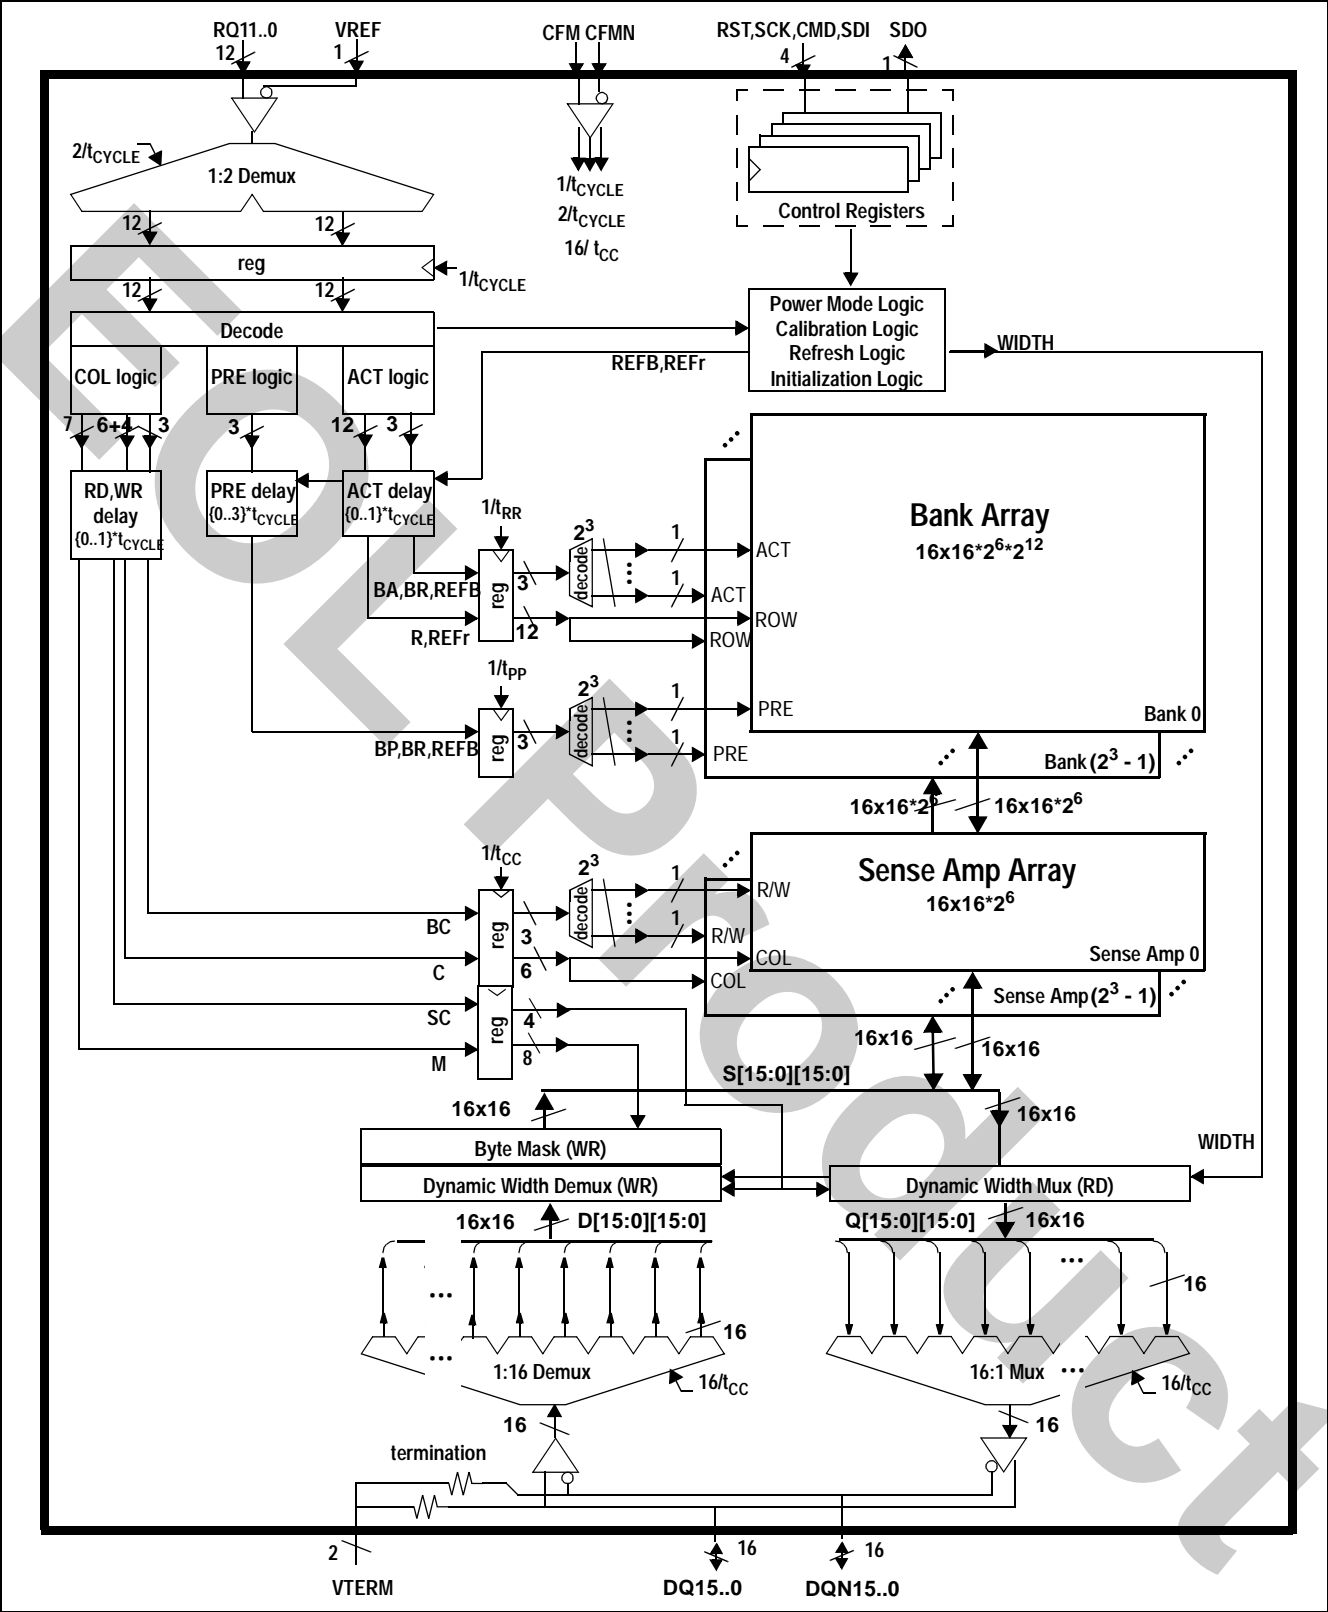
RQ11..0
12
VREF
1
CFM CFMN
RST,SCK,CMD,SDI
4
SDO
1
2/$t_{CYCLE}$
1:2 Demux
1/$t_{CYCLE}$
2/$t_{CYCLE}$
16/ $t_{CC}$
Control Registers
12
12
reg
1/$t_{CYCLE}$
12
12
Decode
Power Mode Logic
Calibration Logic
Refresh Logic
Initialization Logic
WIDTH
REFB,REFr
COL logic
PRE logic
ACT logic
7
6+4
3
3
12
3
RD,WR delay {0..1}*$t_{CYCLE}$
PRE delay {0..3}*$t_{CYCLE}$
ACT delay {0..1}*$t_{CYCLE}$
1/$t_{RR}$
$2^3$
1
Bank Array
$16x16*2^6*2^{12}$
ACT
1
BA,BR,REFB
reg
3
decode
ACT
ROW
R,REFr
12
ROW
1/$t_{PP}$
$2^3$
1
PRE
reg
decode
1
BP,BR,REFB
3
PRE
Bank 0
Bank ($2^3$ - 1)
$16x16*2^6$
$16x16*2^6$
1/$t_{CC}$
$2^3$
Sense Amp Array
$16x16*2^6$
1
R/W
decode
1
BC
reg
3
R/W
C
6
COL
COL
Sense Amp 0
SC
reg
4
Sense Amp ($2^3$ - 1)
M
8
16x16
16x16
S[15:0][15:0]
16x16
16x16
Byte Mask (WR)
WIDTH
Dynamic Width Demux (WR)
Dynamic Width Mux (RD)
16x16
D[15:0][15:0]
Q[15:0][15:0]
16x16
...
...
16
16
...
1:16 Demux
16:1 Mux
...
16/$t_{CC}$
16/$t_{CC}$
16
16
termination
2
VTERM
16
DQ15..0
16
DQN15..0